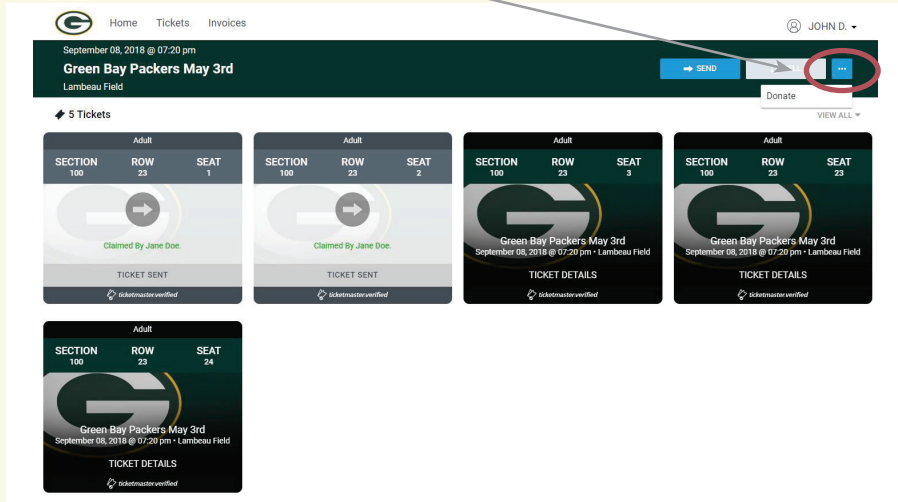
Home Tickets Invoices

JOHN D.

September 08, 2018 @ 07:20 pm

Green Bay Packers May 3rd

Lambeau Field

SEND

...

Donate

5 Tickets

VIEW ALL

| Adult | | |
|---|---|---|
| SECTION 100 | ROW 23 | SEAT 1 |

Claimed By Jane Doe.

TICKET SENT

ticketmaster verified

| Adult | | |
|---|---|---|
| SECTION 100 | ROW 23 | SEAT 2 |

Claimed By Jane Doe.

TICKET SENT

ticketmaster verified

| Adult | | |
|---|---|---|
| SECTION 100 | ROW 23 | SEAT 3 |

Green Bay Packers May 3rd
September 08, 2018 @ 07:20 pm • Lambeau Field

TICKET DETAILS

ticketmaster verified

| Adult | | |
|---|---|---|
| SECTION 100 | ROW 23 | SEAT 23 |

Green Bay Packers May 3rd
September 08, 2018 @ 07:20 pm • Lambeau Field

TICKET DETAILS

ticketmaster verified

| Adult | | |
|---|---|---|
| SECTION 100 | ROW 23 | SEAT 24 |

Green Bay Packers May 3rd
September 08, 2018 @ 07:20 pm • Lambeau Field

TICKET DETAILS

ticketmaster verified